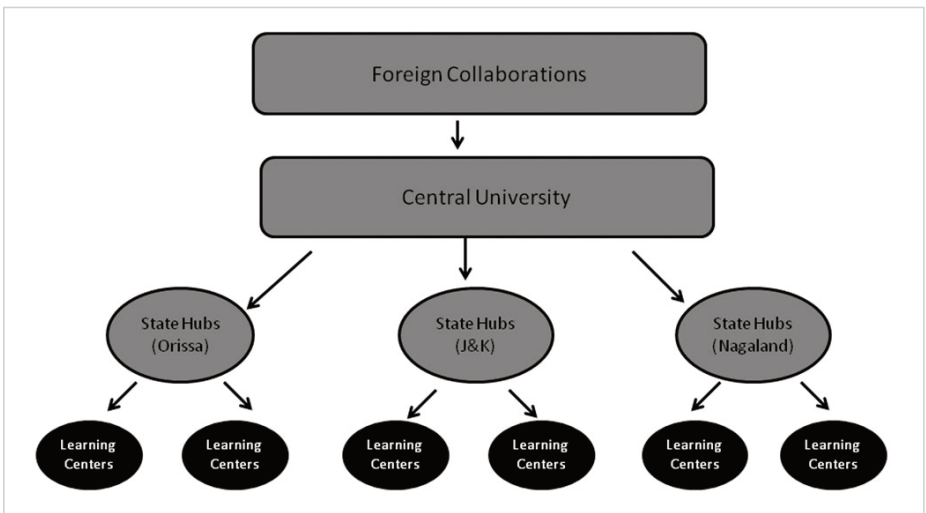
Foreign Collaborations

Central University

State Hubs (Orissa)

State Hubs (J&K)

State Hubs (Nagaland)

Learning Centers

Learning Centers

Learning Centers

Learning Centers

Learning Centers

Learning Centers